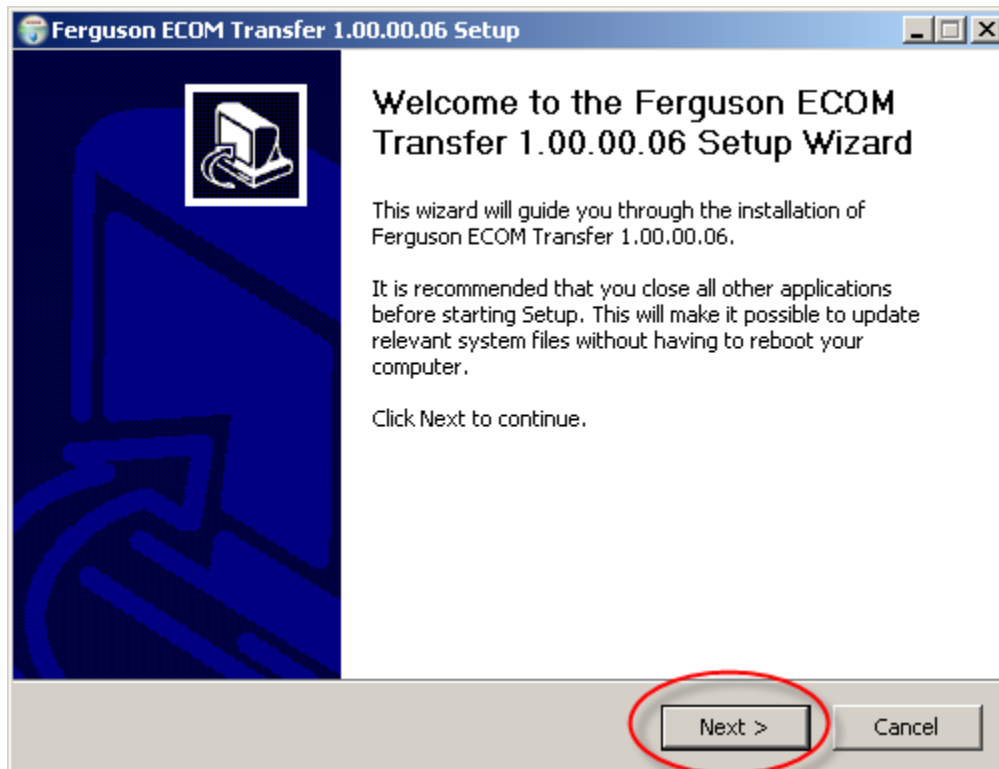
Ferguson ECOM Transfer 1.00.00.06 Setup

Welcome to the Ferguson ECOM Transfer 1.00.00.06 Setup Wizard

This wizard will guide you through the installation of Ferguson ECOM Transfer 1.00.00.06.

It is recommended that you close all other applications before starting Setup. This will make it possible to update relevant system files without having to reboot your computer.

Click Next to continue.

Next >

Cancel